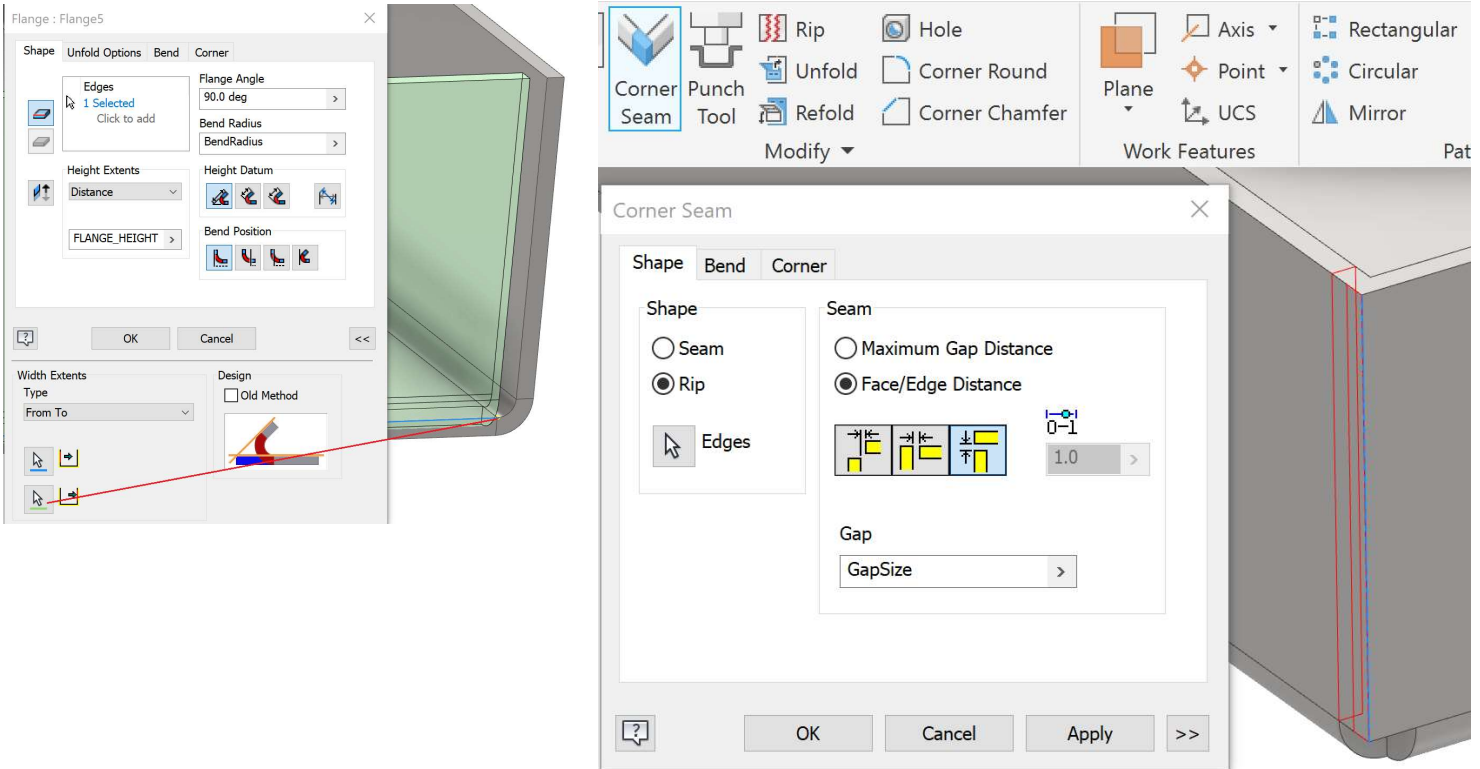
Flange : Flange5

Shape Unfold Options Bend Corner

Edges
1 Selected
Click to add

Flange Angle
90.0 deg

Bend Radius
BendRadius

Height Extents
Distance

Height Datum

FLANGE_HEIGHT

Bend Position

OK Cancel <<

Width Extents
Type
From To

Design
Old Method

Corner Seam Punch Tool
Rip
Unfold
Refold
Hole
Corner Round
Corner Chamfer
Modify
Plane
Axis
Point
UCS
Work Features
Rectangular
Circular
Mirror
Pat

Corner Seam

Shape Bend Corner

Shape
Seam
Rip
Edges

Seam
Maximum Gap Distance
Face/Edge Distance

0-1
1.0

Gap
GapSize

OK Cancel Apply >>